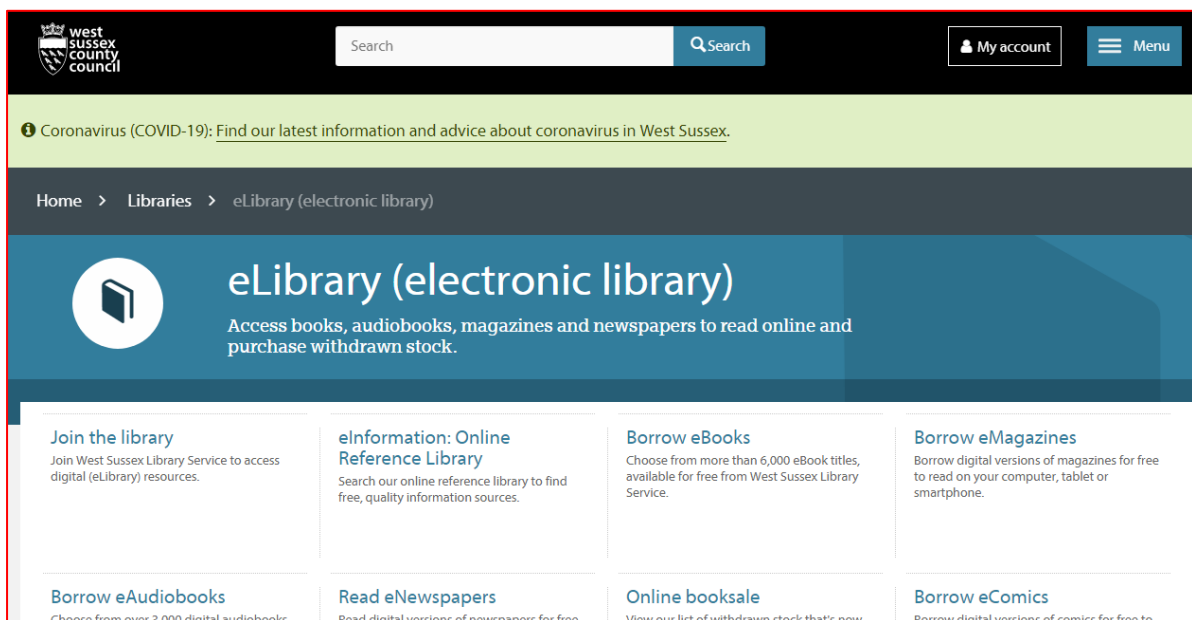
west sussex county council

Search

Search

My account

Menu

Coronavirus (COVID-19): Find our latest information and advice about coronavirus in West Sussex.

Home > Libraries > eLibrary (electronic library)

eLibrary (electronic library)

Access books, audiobooks, magazines and newspapers to read online and purchase withdrawn stock.

Join the library
Join West Sussex Library Service to access digital (eLibrary) resources.

eInformation: Online Reference Library
Search our online reference library to find free, quality information sources.

Borrow eBooks
Choose from more than 6,000 eBook titles, available for free from West Sussex Library Service.

Borrow eMagazines
Borrow digital versions of magazines for free to read on your computer, tablet or smartphone.

Borrow eAudiobooks
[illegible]

Read eNewspapers
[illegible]

Online booksale
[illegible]

Borrow eComics
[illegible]